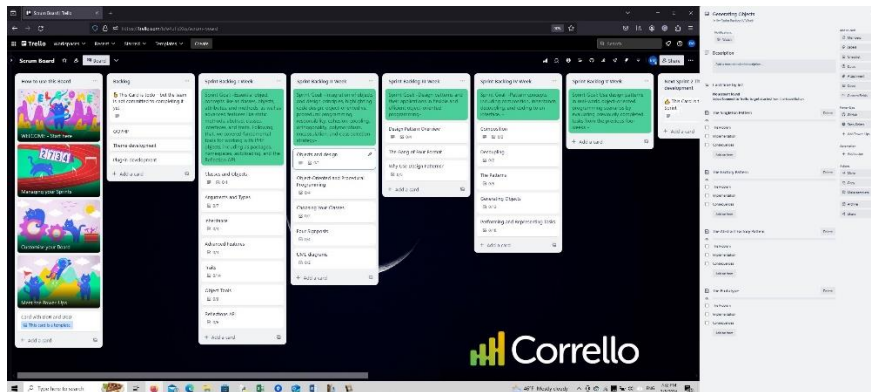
Scrum Board: Trello

trello.com

Trello Workspaces Recent Starred Templates Create

Scrum Board

Board

Share

How to use this Board

WELCOME - Start here

Managing your Sprints

Customize your Board

More Pro Power-Ups

Card and date and step

This card is a template.

+ Add a card

Backlog

The Card is Jolly - tell the team is not committed to completing it yet.

GitPHP

Theme development

Plugin development

+ Add a card

Sprint Backlog Week

Sprint Goal - Business object concepts like as classes, objects, attributes and methods, as well as advanced features like static methods, abstract classes, interfaces, and traits. Individuals are ensured fundamental tools for working with PHP objects including autoloaders, namespaces, autoloading, and the Reflection API.

Classes and Objects

Arguments and Types

Inheritance

Advanced Features

Traits

Object Tools

Reflection API

+ Add a card

Sprint Backlog Week

Objects and design

Object-Oriented and Procedural Programming

Choosing Your Classes

Four Signposts

UML diagrams

+ Add a card

Sprint Backlog Week

Design Pattern Overview

The Gang of Four Format

Why Use design Patterns?

+ Add a card

Sprint Backlog Week

Composition

Decoupling

The Patterns

Generating Objects

Performing and Representing Tasks

+ Add a card

Sprint Backlog Week

+ Add a card

Next Sprint / Development

The Card on Scroll

+ Add a card

Corrello

Connecting Objects

Description

Type here to search

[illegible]